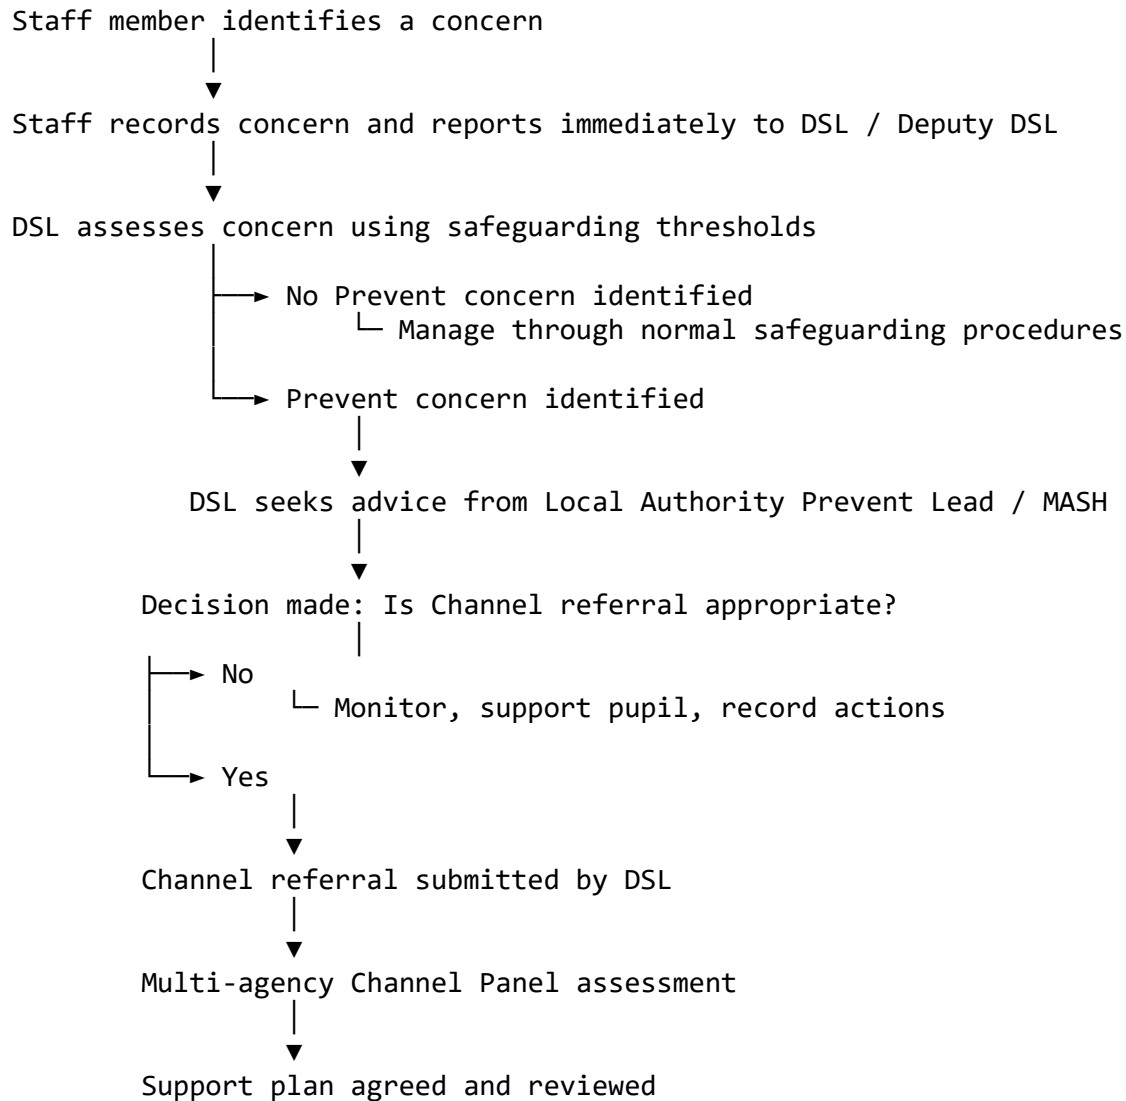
Staff member identifies a concern

Staff records concern and reports immediately to DSL / Deputy DSL

DSL assesses concern using safeguarding thresholds

No Prevent concern identified

Manage through normal safeguarding procedures

Prevent concern identified

DSL seeks advice from Local Authority Prevent Lead / MASH

Decision made: Is Channel referral appropriate?

No

Monitor, support pupil, record actions

Yes

Channel referral submitted by DSL

Multi-agency Channel Panel assessment

Support plan agreed and reviewed